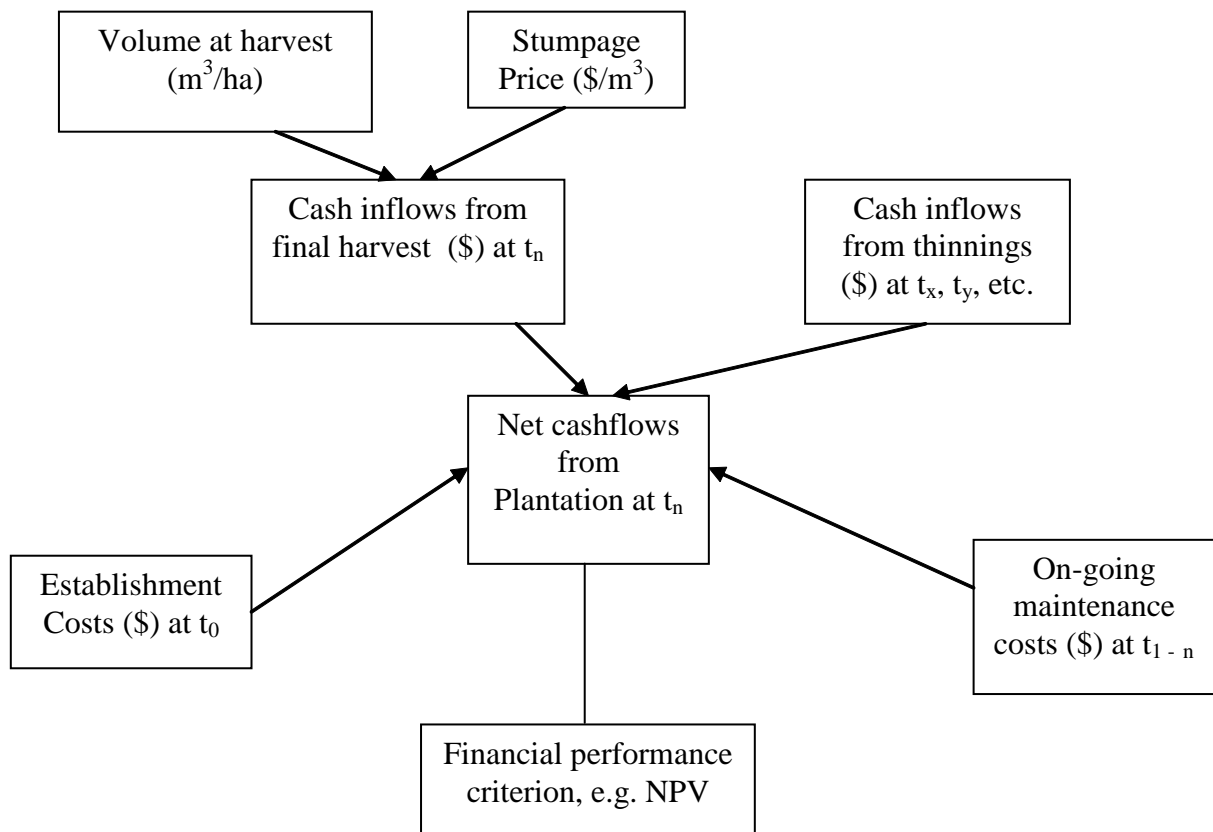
Volume at harvest ($m^3$/ha)

Stumpage Price (\$/$m^3$)

Cash inflows from final harvest (\$) at $t_n$

Cash inflows from thinnings (\$) at $t_x$, $t_y$, etc.

Net cashflows from Plantation at $t_n$

Establishment Costs (\$) at $t_0$

On-going maintenance costs (\$) at $t_{1-n}$

Financial performance criterion, e.g. NPV